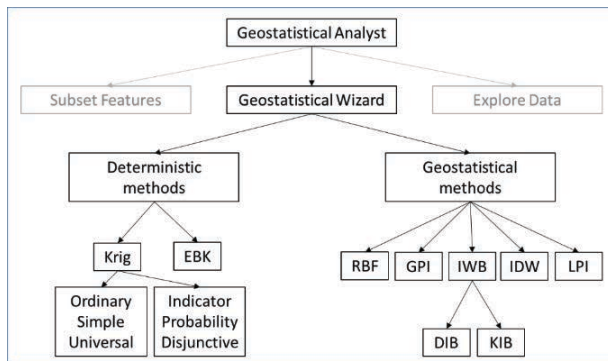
Geostatistical Analyst

Subset Features

Geostatistical Wizard

Explore Data

Deterministic methods

Geostatistical methods

Krig

EBK

RBF

GPI

IWB

IDW

LPI

Ordinary
Simple
Universal

Indicator
Probability
Disjunctive

DIB

KIB